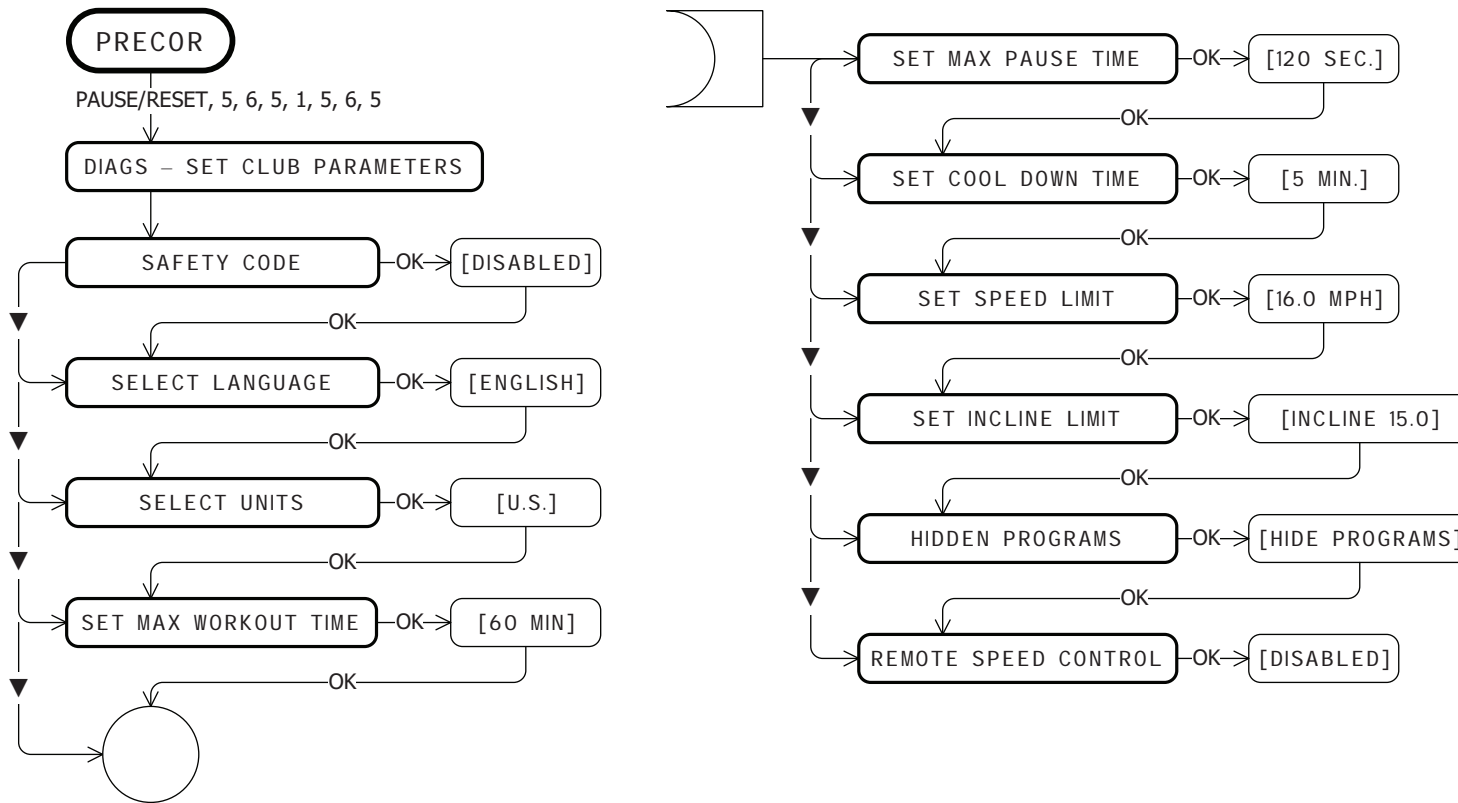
PRECOR

PAUSE/RESET, 5, 6, 5, 1, 5, 6, 5

DIAGS – SET CLUB PARAMETERS

SAFETY CODE OK [DISABLED]

OK

SELECT LANGUAGE OK [ENGLISH]

OK

SELECT UNITS OK [U.S.]

OK

SET MAX WORKOUT TIME OK [60 MIN]

OK

SET MAX PAUSE TIME OK [120 SEC.]

OK

SET COOL DOWN TIME OK [5 MIN.]

OK

SET SPEED LIMIT OK [16.0 MPH]

OK

SET INCLINE LIMIT OK [INCLINE 15.0]

OK

HIDDEN PROGRAMS OK [HIDE PROGRAMS]

OK

REMOTE SPEED CONTROL OK [DISABLED]